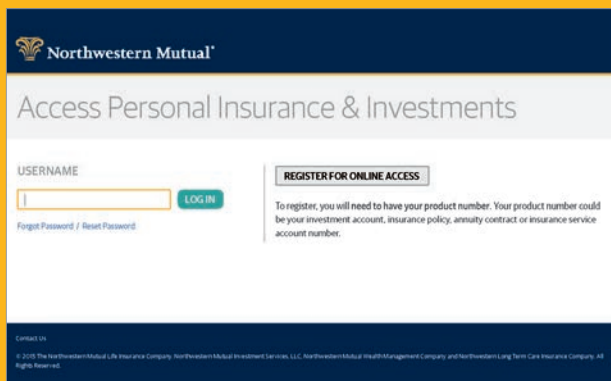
Northwestern Mutual®

Access Personal Insurance & Investments

USERNAME

LOG IN

Forgot Password / Reset Password

REGISTER FOR ONLINE ACCESS

To register, you will need to have your product number. Your product number could be your investment account, insurance policy, annuity contract or insurance service account number.

Contact Us

© 2015 The Northwestern Mutual Life Insurance Company, Northwestern Mutual Investment Services, LLC, Northwestern Mutual Wealth Management Company and Northwestern Long Term Care Insurance Company. All Rights Reserved.